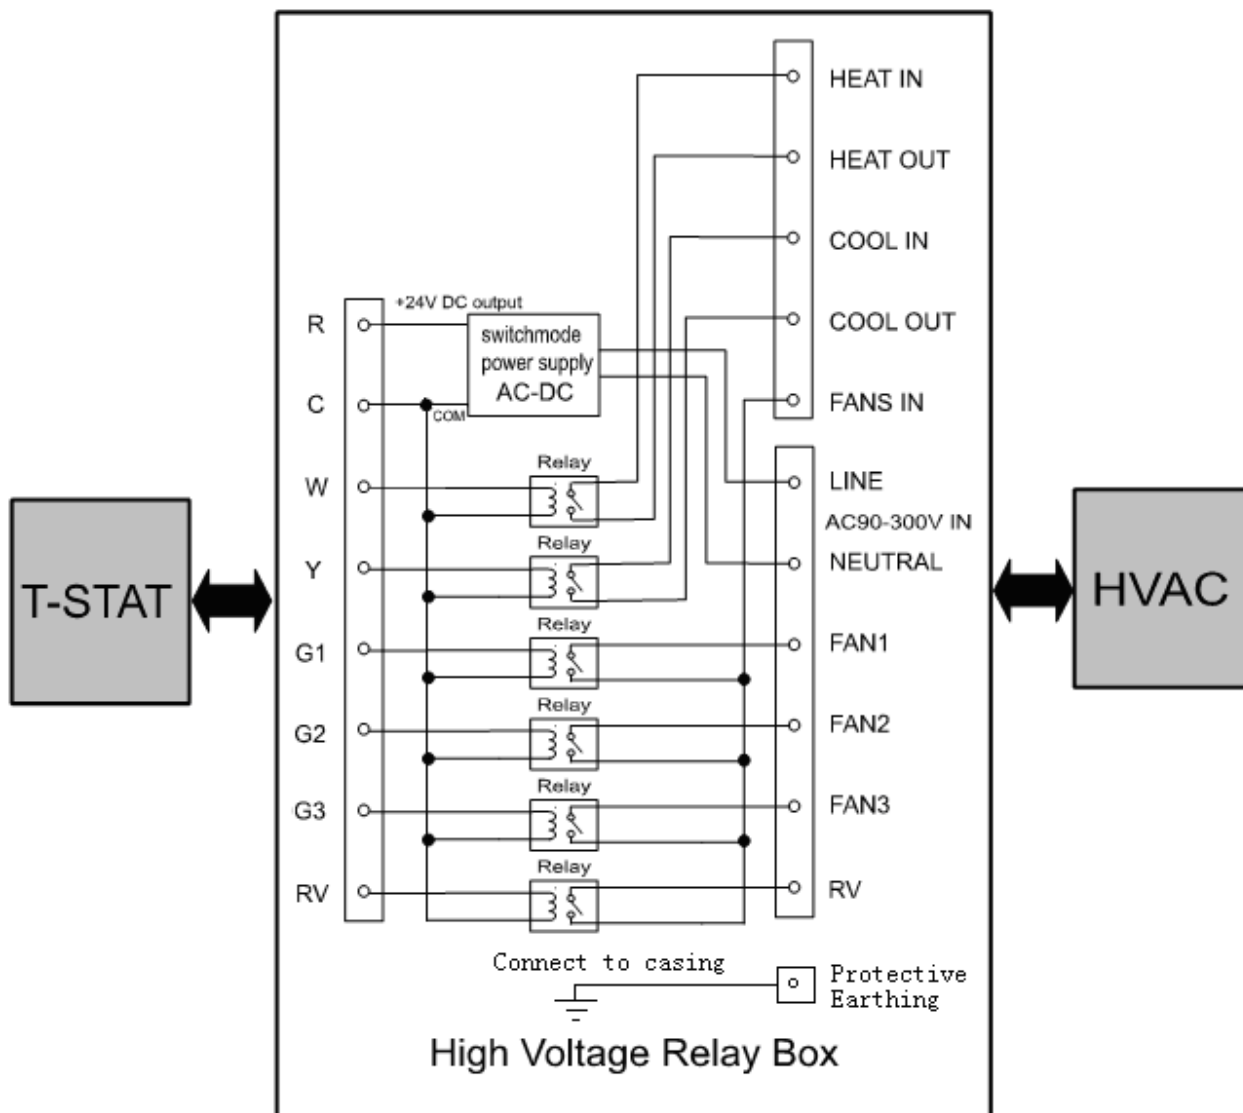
T-STAT

HVAC

HEAT IN
HEAT OUT
COOL IN
COOL OUT
FANS IN

+24V DC output
R
C
COM
switchmode power supply AC-DC

LINE
AC90-300V IN
NEUTRAL
FAN1
FAN2
FAN3
RV

W
Y
G1
G2
G3
RV

Relay
Relay
Relay
Relay
Relay
Relay

Connect to casing
Protective Earthing

High Voltage Relay Box